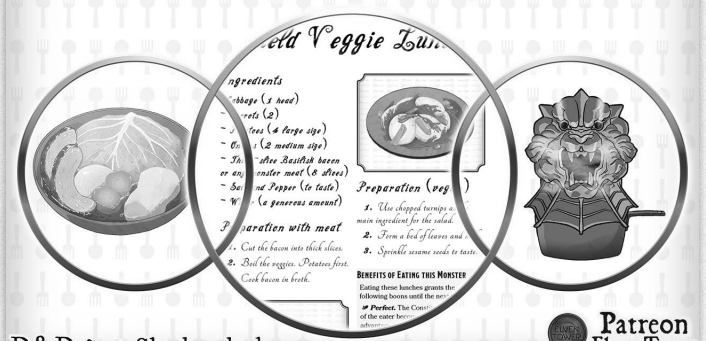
ield Veggie Lun

Ingredients

~ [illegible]bbage (1 head)
~ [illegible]rots (2)
~ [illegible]atoes (4 large size)
~ On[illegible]s (2 medium size)
~ Thi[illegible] slice Basilisk bacon or an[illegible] monster meat (8 slices)
~ Sa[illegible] and Pepper (to taste)
~ W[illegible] (a generous amount)

P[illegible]paration with meat

1. Cut the bacon into thick slices.
2. Boil the veggies. Potatoes first. Cook bacon in broth.

Preparation (veg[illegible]

1. Use chopped turnips a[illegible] main ingredient for the salad.
2. Form a bed of leaves and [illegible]
3. Sprinkle sesame seeds to taste.

Benefits of Eating this Monster

Eating these lunches grants the following boons until the ne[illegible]

Perfect. The Consti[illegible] of the eater become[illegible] advanta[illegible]

D&D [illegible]

Patreon
Elven T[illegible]
ELVEN TOWER